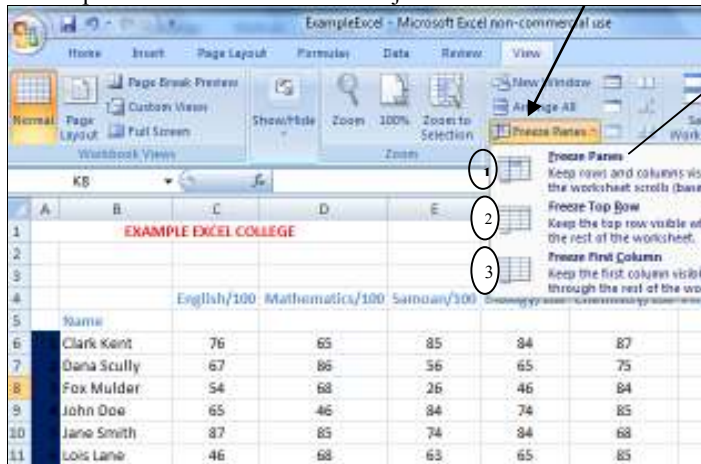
ExampleExcel - Microsoft Excel non-commercial use

Home Insert Page Layout Formulas Data Review View

Normal Page Layout Page Break Preview Custom Views Full Screen Workbook Views

Show/Hide Zoom 100% Zoom to Selection Zoom

New Window Arrange All Freeze Panes

K8 $f_x$

1 Freeze Panes Keep rows and columns vis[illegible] the worksheet scrolls (base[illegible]

2 Freeze Top Row Keep the top row visible wh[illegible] the rest of the worksheet.

3 Freeze First Column Keep the first column visib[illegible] through the rest of the wo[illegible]

| | A | B | C | D | E | F | G |
|---|---|---|---|---|---|---|---|
| 1 | | EXAMPLE EXCEL COLLEGE | | | | | |
| 2 | | | | | | | |
| 3 | | | | | | | |
| 4 | | | English/100 | Mathematics/100 | Samoan/100 | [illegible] | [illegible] |
| 5 | | Name | | | | | |
| 6 | | Clark Kent | 76 | 65 | 85 | 84 | 87 |
| 7 | | Dana Scully | 67 | 86 | 56 | 65 | 75 |
| 8 | | Fox Mulder | 54 | 68 | 26 | 46 | 84 |
| 9 | | John Doe | 65 | 46 | 84 | 74 | 85 |
| 10 | | Jane Smith | 87 | 85 | 74 | 84 | 68 |
| 11 | | Lois Lane | 46 | 68 | 63 | 65 | 85 |